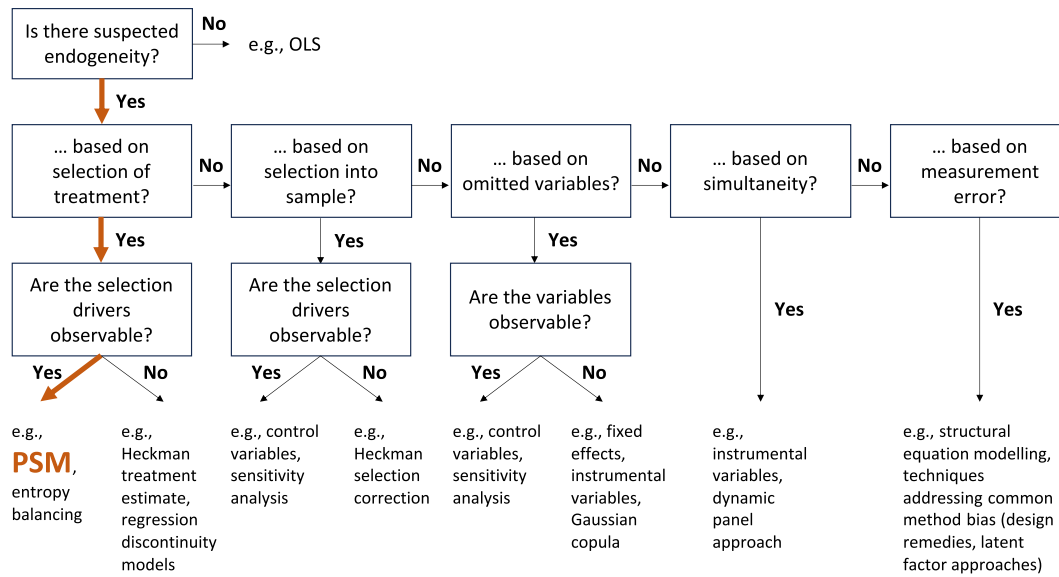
Is there suspected endogeneity?

No

e.g., OLS

Yes

… based on selection of treatment?

No

… based on selection into sample?

No

… based on omitted variables?

No

… based on simultaneity?

No

… based on measurement error?

Yes

Are the selection drivers observable?

Yes

Are the selection drivers observable?

Yes

Are the variables observable?

Yes

Yes

Yes

No

Yes

No

Yes

No

e.g., PSM, entropy balancing

e.g., Heckman treatment estimate, regression discontinuity models

e.g., control variables, sensitivity analysis

e.g., Heckman selection correction

e.g., control variables, sensitivity analysis

e.g., fixed effects, instrumental variables, Gaussian copula

e.g., instrumental variables, dynamic panel approach

e.g., structural equation modelling, techniques addressing common method bias (design remedies, latent factor approaches)